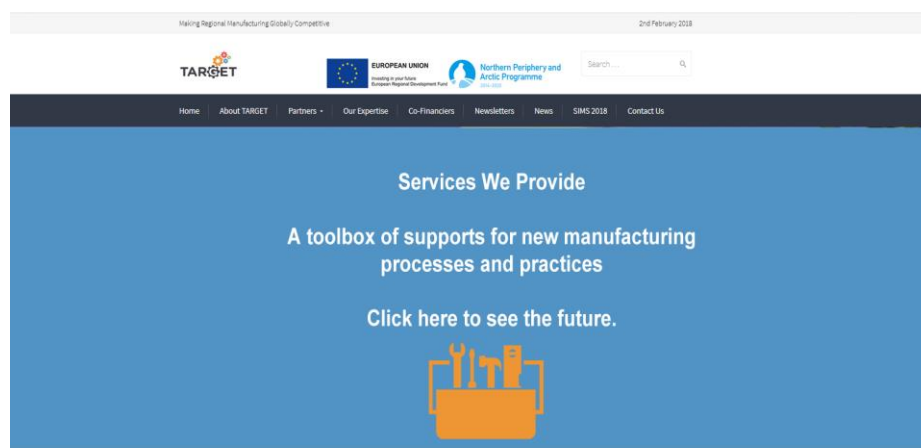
Making Regional Manufacturing Globally Competitive

2nd February 2018

TARGET

EUROPEAN UNION
Investing in your future
European Regional Development Fund

Northern Periphery and Arctic Programme
2014-2020

Search ...

Home | About TARGET | Partners | Our Expertise | Co-Financiers | Newsletters | News | SIMS 2018 | Contact Us

Services We Provide

A toolbox of supports for new manufacturing processes and practices

Click here to see the future.